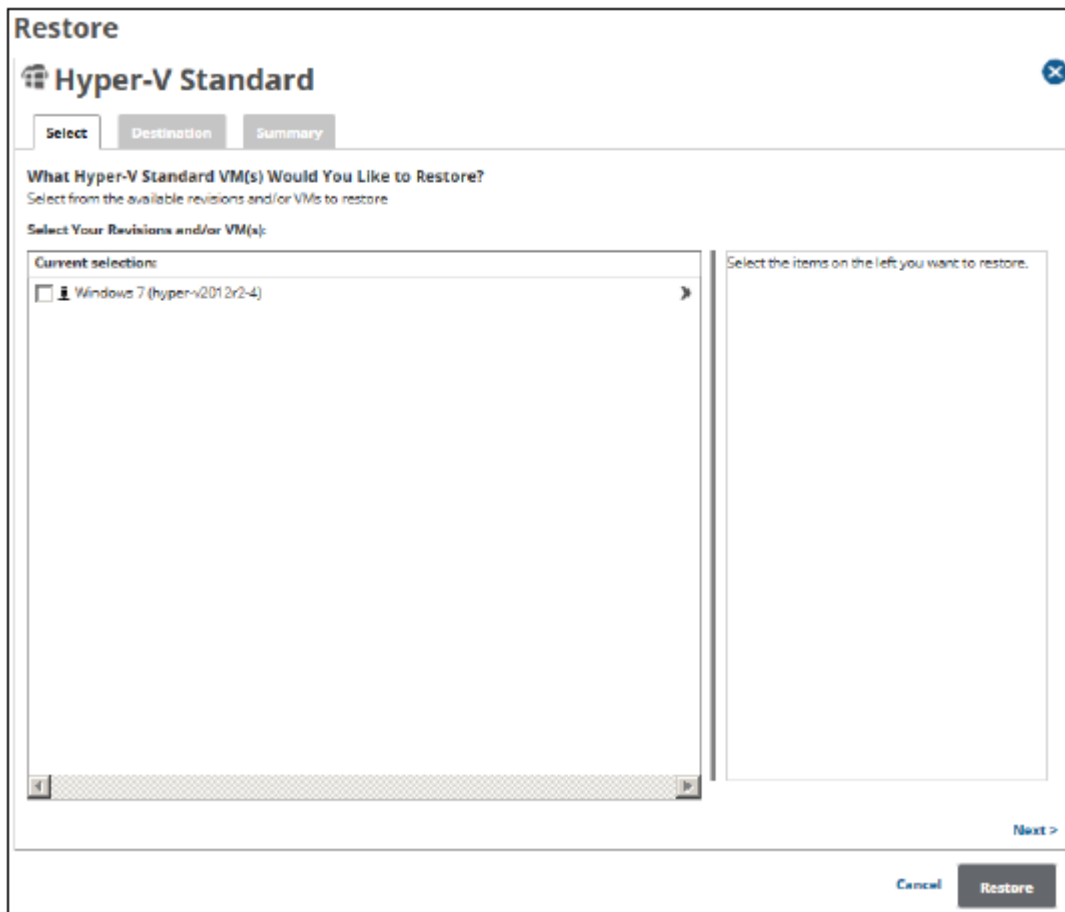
Restore

Hyper-V Standard

Select
Destination
Summary

What Hyper-V Standard VM(s) Would You Like to Restore?
Select from the available revisions and/or VMs to restore

Select Your Revisions and/or VM(s):

Current selection:

Windows 7 (hyper-v2012r2-4)

Select the items on the left you want to restore.

Next >

Cancel
Restore